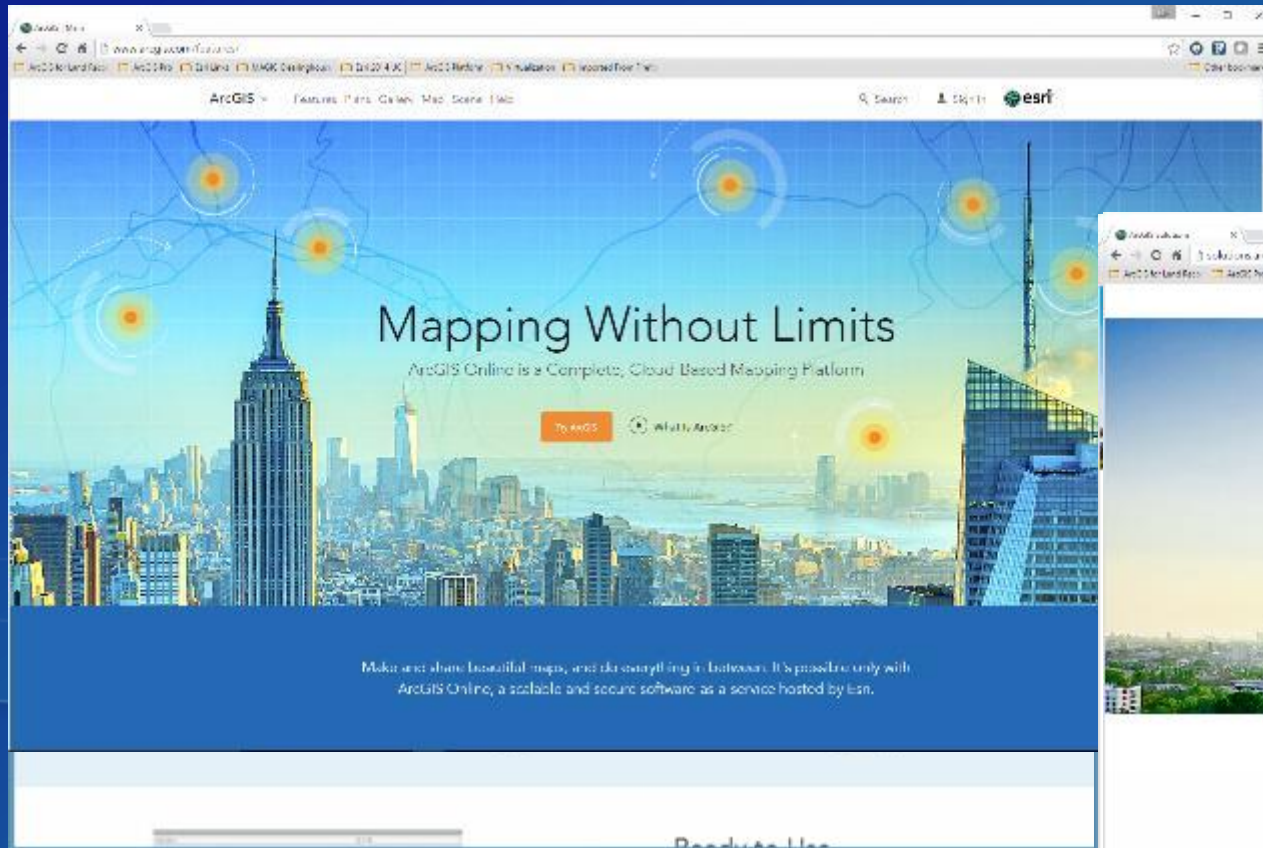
ArcGIS Features Plans Gallery Map Scene Help

Search Sign In esri

Mapping Without Limits

ArcGIS Online is a Complete, Cloud-Based Mapping Platform

Try ArcGIS

What is ArcGIS?

Make and share beautiful maps, and do everything in between. It's possible only with ArcGIS Online, a scalable and secure software as a service hosted by Esri.

Ready to Use